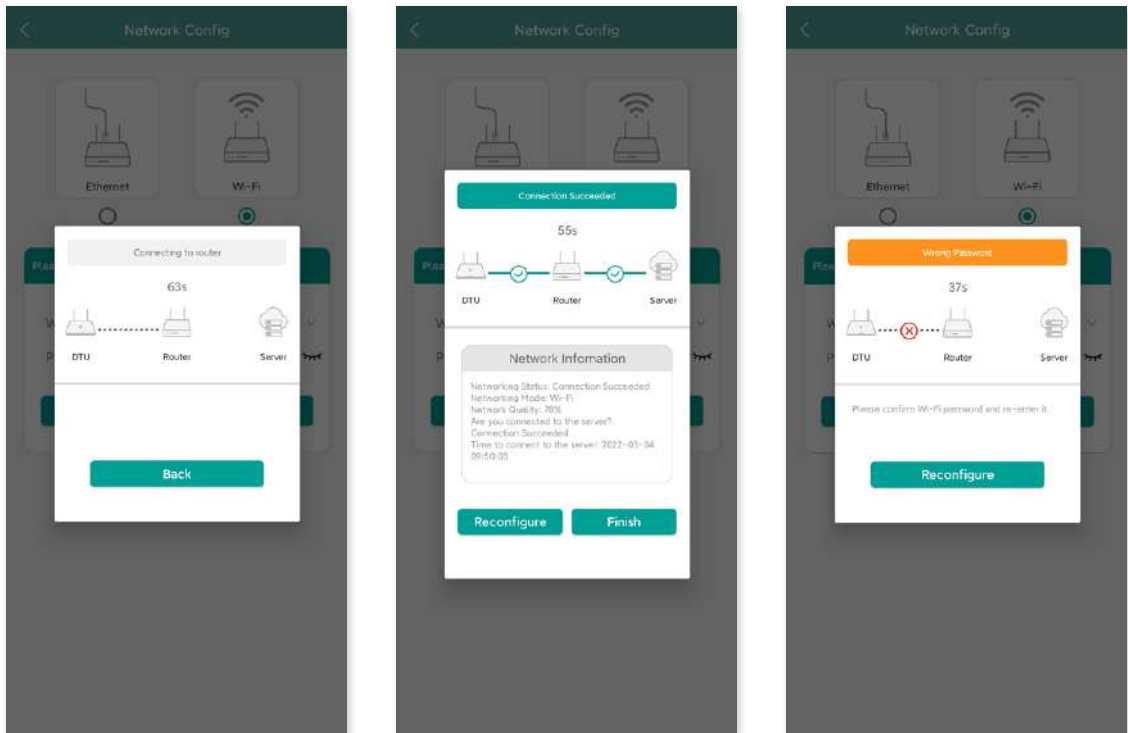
Network Config

Ethernet

Wi-Fi

Connecting to router

63s

DTU

Router

Server

Back

Network Config

Connection Succeeded

55s

DTU

Router

Server

Network Infomation

Networking Status: Connection Succeeded
Networking Mode: Wi-Fi
Network Quality: 76%
Are you connected to the server?
Connection Succeeded
Time to connect to the server: 2022-03-04 09:50:05

Reconfigure

Finish

Network Config

Ethernet

Wi-Fi

Wrong Password

37s

DTU

Router

Server

Please confirm Wi-Fi password and re-enter it.

Reconfigure